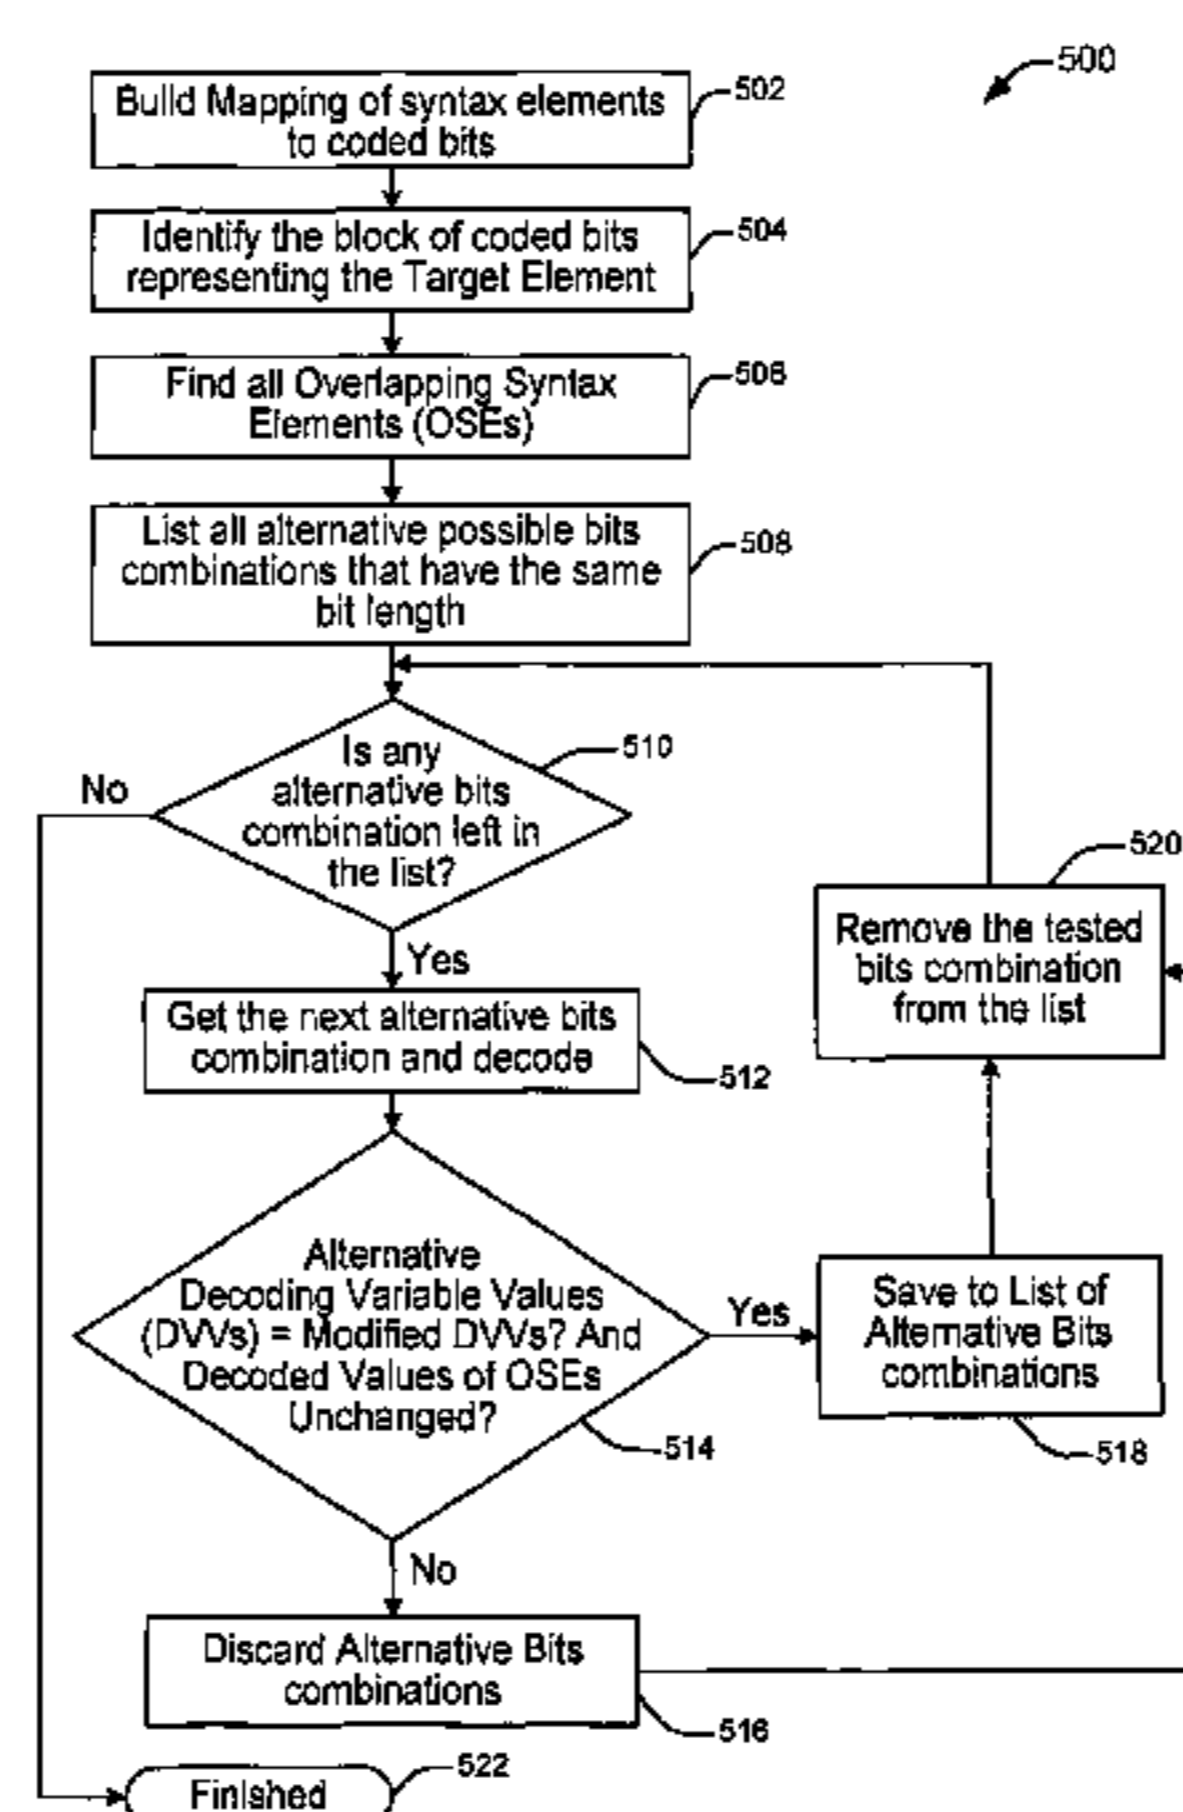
500

Build Mapping of syntax elements to coded bits
502

Identify the block of coded bits representing the Target Element
504

Find all Overlapping Syntax Elements (OSEs)
506

List all alternative possible bits combinations that have the same bit length
508

Is any alternative bits combination left in the list?
510

No

Yes

Get the next alternative bits combination and decode
512

Alternative Decoding Variable Values (DVVs) = Modified DVVs? And Decoded Values of OSEs Unchanged?
514

Yes

Save to List of Alternative Bits combinations
518

Remove the tested bits combination from the list
520

No

Discard Alternative Bits combinations
516

Finished
522